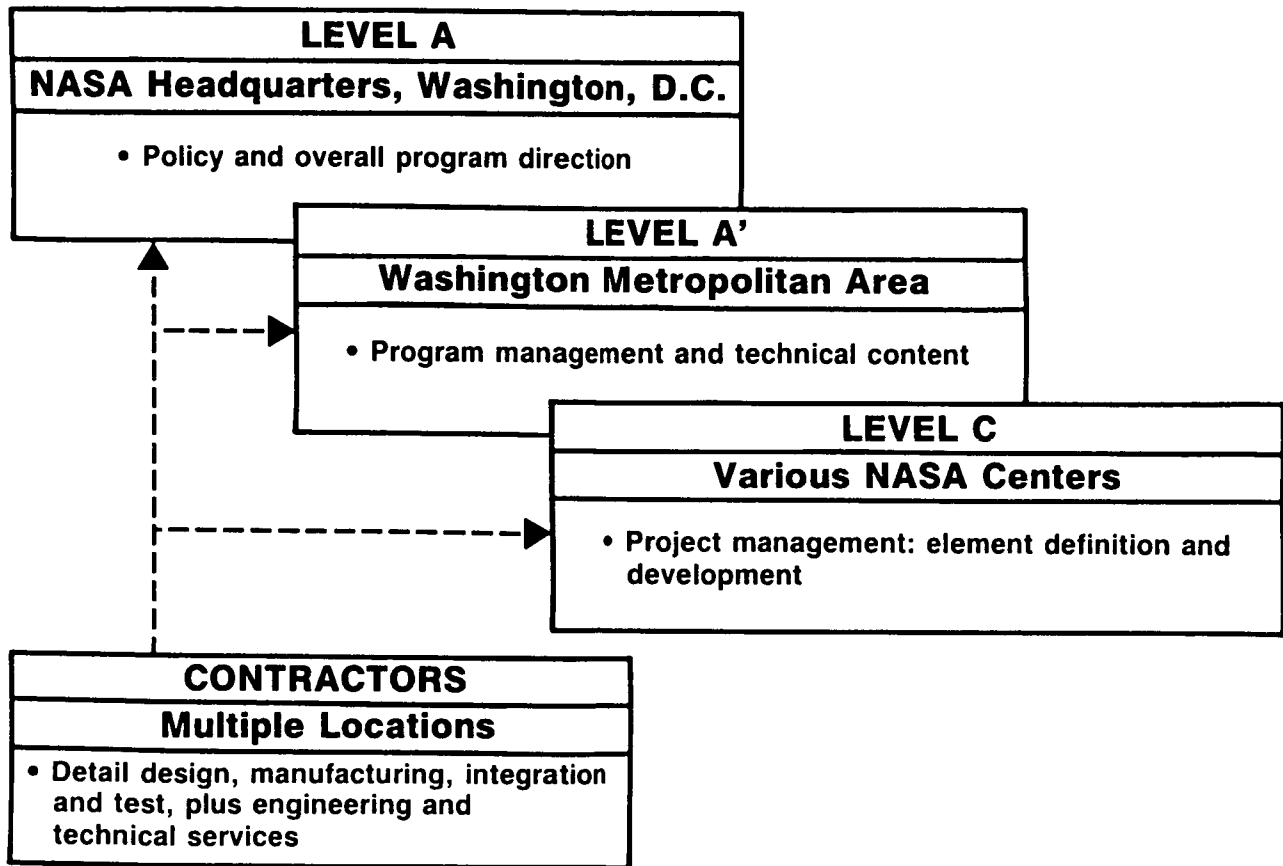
LEVEL A
NASA Headquarters, Washington, D.C.
• Policy and overall program direction

LEVEL A'
Washington Metropolitan Area
• Program management and technical content

LEVEL C
Various NASA Centers
• Project management: element definition and development

CONTRACTORS
Multiple Locations
• Detail design, manufacturing, integration and test, plus engineering and technical services